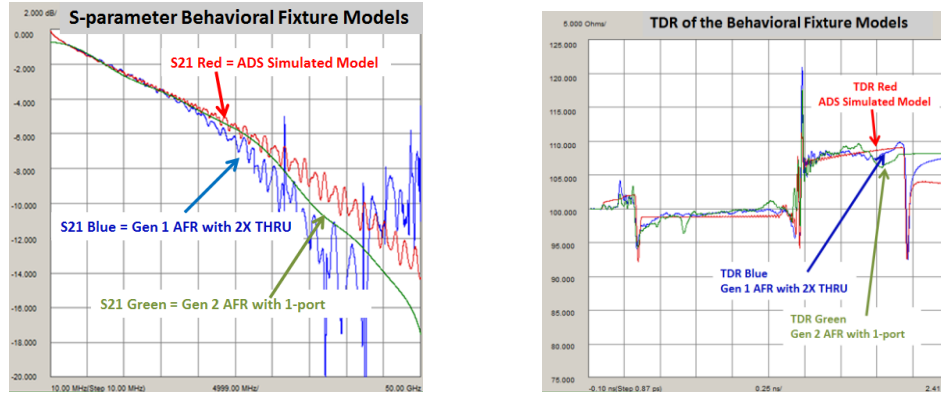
2.000 dB/

S-parameter Behavioral Fixture Models

0.000
-2.000
-4.000
-6.000
-8.000
-10.000
-12.000
-14.000
-16.000
-18.000
-20.000

S21 Red = ADS Simulated Model

S21 Blue = Gen 1 AFR with 2X THRU

S21 Green = Gen 2 AFR with 1-port

10.00 MHz/Step 10.00 MHz)
4999.00 MHz/
50.00 GHz

5.000 Ohms/

TDR of the Behavioral Fixture Models

125.000
120.000
115.000
110.000
105.000
100.000
95.000
90.000
85.000
80.000
75.000

TDR Red
ADS Simulated Model

TDR Blue
Gen 1 AFR with 2X THRU

TDR Green
Gen 2 AFR with 1-port

-0.10 ns(Step 0.87 ps)
0.25 ns/
2.41